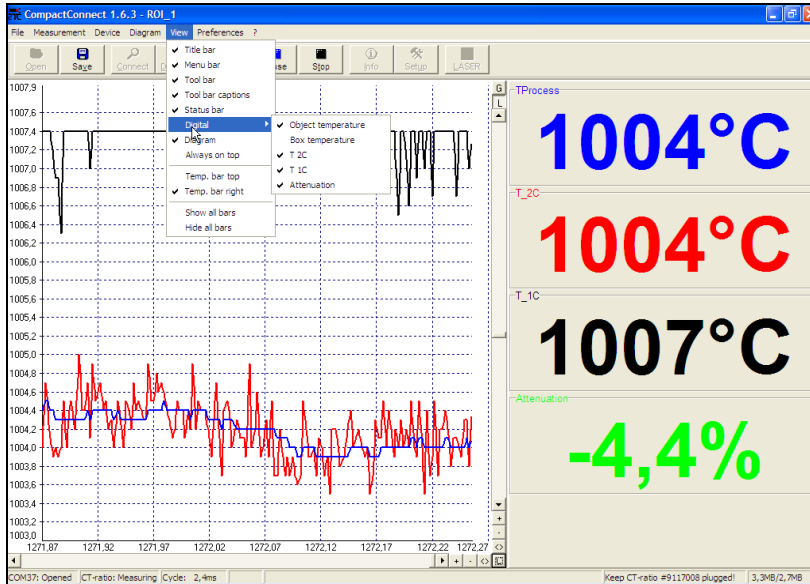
CompactConnect 1.6.3 - ROI_1

File Measurement Device Diagram View Preferences ?

Open Save Connect D... ...use Stop Info Setup LASER

Title bar
Menu bar
Tool bar
Tool bar captions
Status bar
Digital
Diagram
Always on top
Temp. bar top
Temp. bar right
Show all bars
Hide all bars

Object temperature
Box temperature
T 2C
T 1C
Attenuation

1007,9
1007,6
1007,4
1007,2
1007,0
1006,8
1006,6
1006,4
1006,2
1006,0
1005,8
1005,6
1005,4
1005,2
1005,0
1004,8
1004,6
1004,4
1004,2
1004,0
1003,8
1003,6
1003,4
1003,2
1003,0

1271,87 1271,92 1271,97 1272,02 1272,07 1272,12 1272,17 1272,22 1272,27

G
L

TProcess
1004°C

T_2C
1004°C

T_1C
1007°C

Attenuation
-4,4%

COM37: Opened CT-ratio: Measuring Cycle: 2,4ms Keep CT-ratio #9117008 plugged! 3,3MB/2,7MB